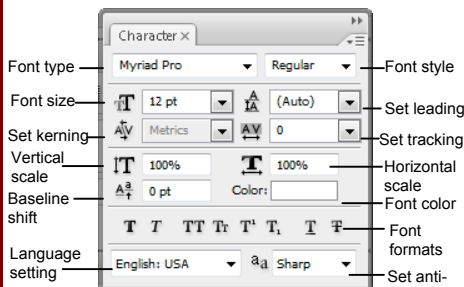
Character ×

Font type
Myriad Pro
Regular
Font style

Font size
12 pt
(Auto)
Set leading

Set kerning
Metrics
0
Set tracking

Vertical scale
100%
100%
Horizontal scale

Baseline shift
0 pt
Color:
Font color

T T TT Tr T¹ T₁ T T
Font formats

Language setting
English: USA
$^a a$
Sharp
Set anti-